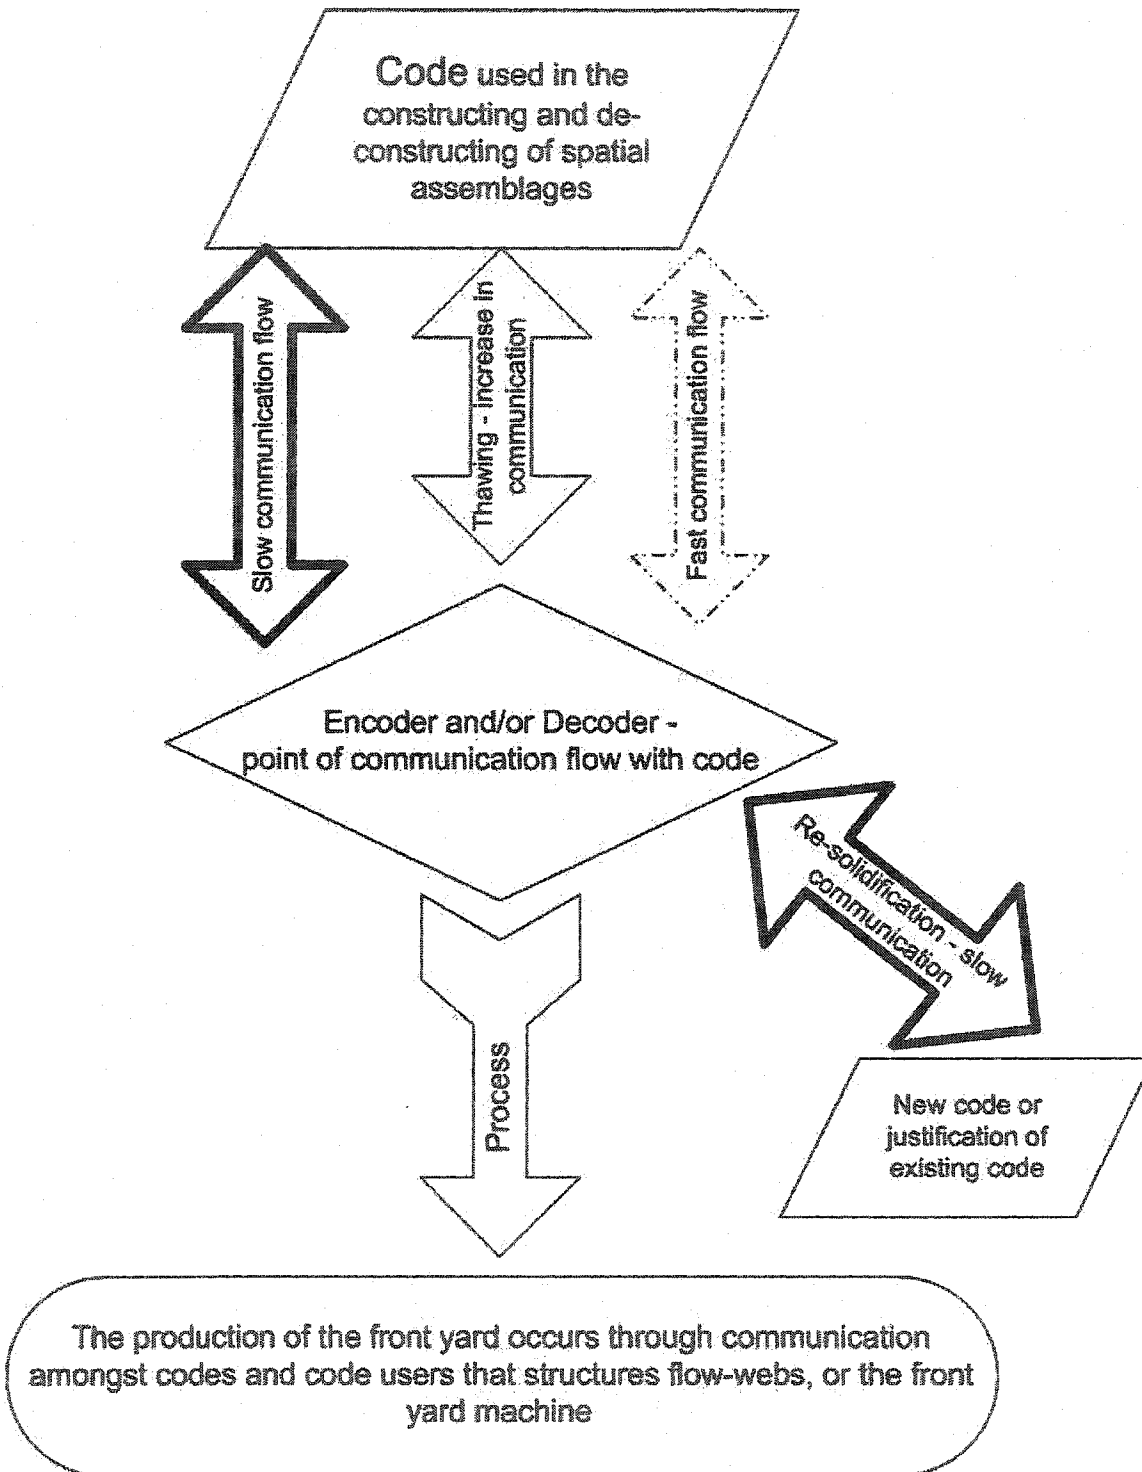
Code used in the constructing and deconstructing of spatial assemblages

Slow communication flow

Thawing - increase in communication

Fast communication flow

Encoder and/or Decoder - point of communication flow with code

Re-solidification - slow communication

Process

New code or justification of existing code

The production of the front yard occurs through communication amongst codes and code users that structures flow-webs, or the front yard machine